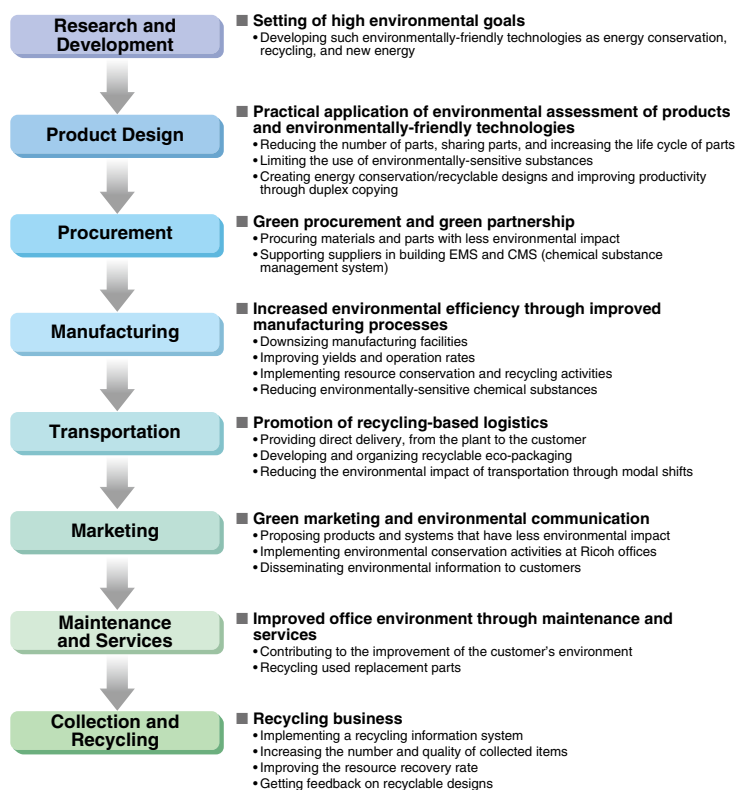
Research and Development

■ Setting of high environmental goals
• Developing such environmentally-friendly technologies as energy conservation, recycling, and new energy

Product Design

■ Practical application of environmental assessment of products and environmentally-friendly technologies
• Reducing the number of parts, sharing parts, and increasing the life cycle of parts
• Limiting the use of environmentally-sensitive substances
• Creating energy conservation/recyclable designs and improving productivity through duplex copying

Procurement

■ Green procurement and green partnership
• Procuring materials and parts with less environmental impact
• Supporting suppliers in building EMS and CMS (chemical substance management system)

Manufacturing

■ Increased environmental efficiency through improved manufacturing processes
• Downsizing manufacturing facilities
• Improving yields and operation rates
• Implementing resource conservation and recycling activities
• Reducing environmentally-sensitive chemical substances

Transportation

■ Promotion of recycling-based logistics
• Providing direct delivery, from the plant to the customer
• Developing and organizing recyclable eco-packaging
• Reducing the environmental impact of transportation through modal shifts

Marketing

■ Green marketing and environmental communication
• Proposing products and systems that have less environmental impact
• Implementing environmental conservation activities at Ricoh offices
• Disseminating environmental information to customers

Maintenance and Services

■ Improved office environment through maintenance and services
• Contributing to the improvement of the customer's environment
• Recycling used replacement parts

Collection and Recycling

■ Recycling business
• Implementing a recycling information system
• Increasing the number and quality of collected items
• Improving the resource recovery rate
• Getting feedback on recyclable designs